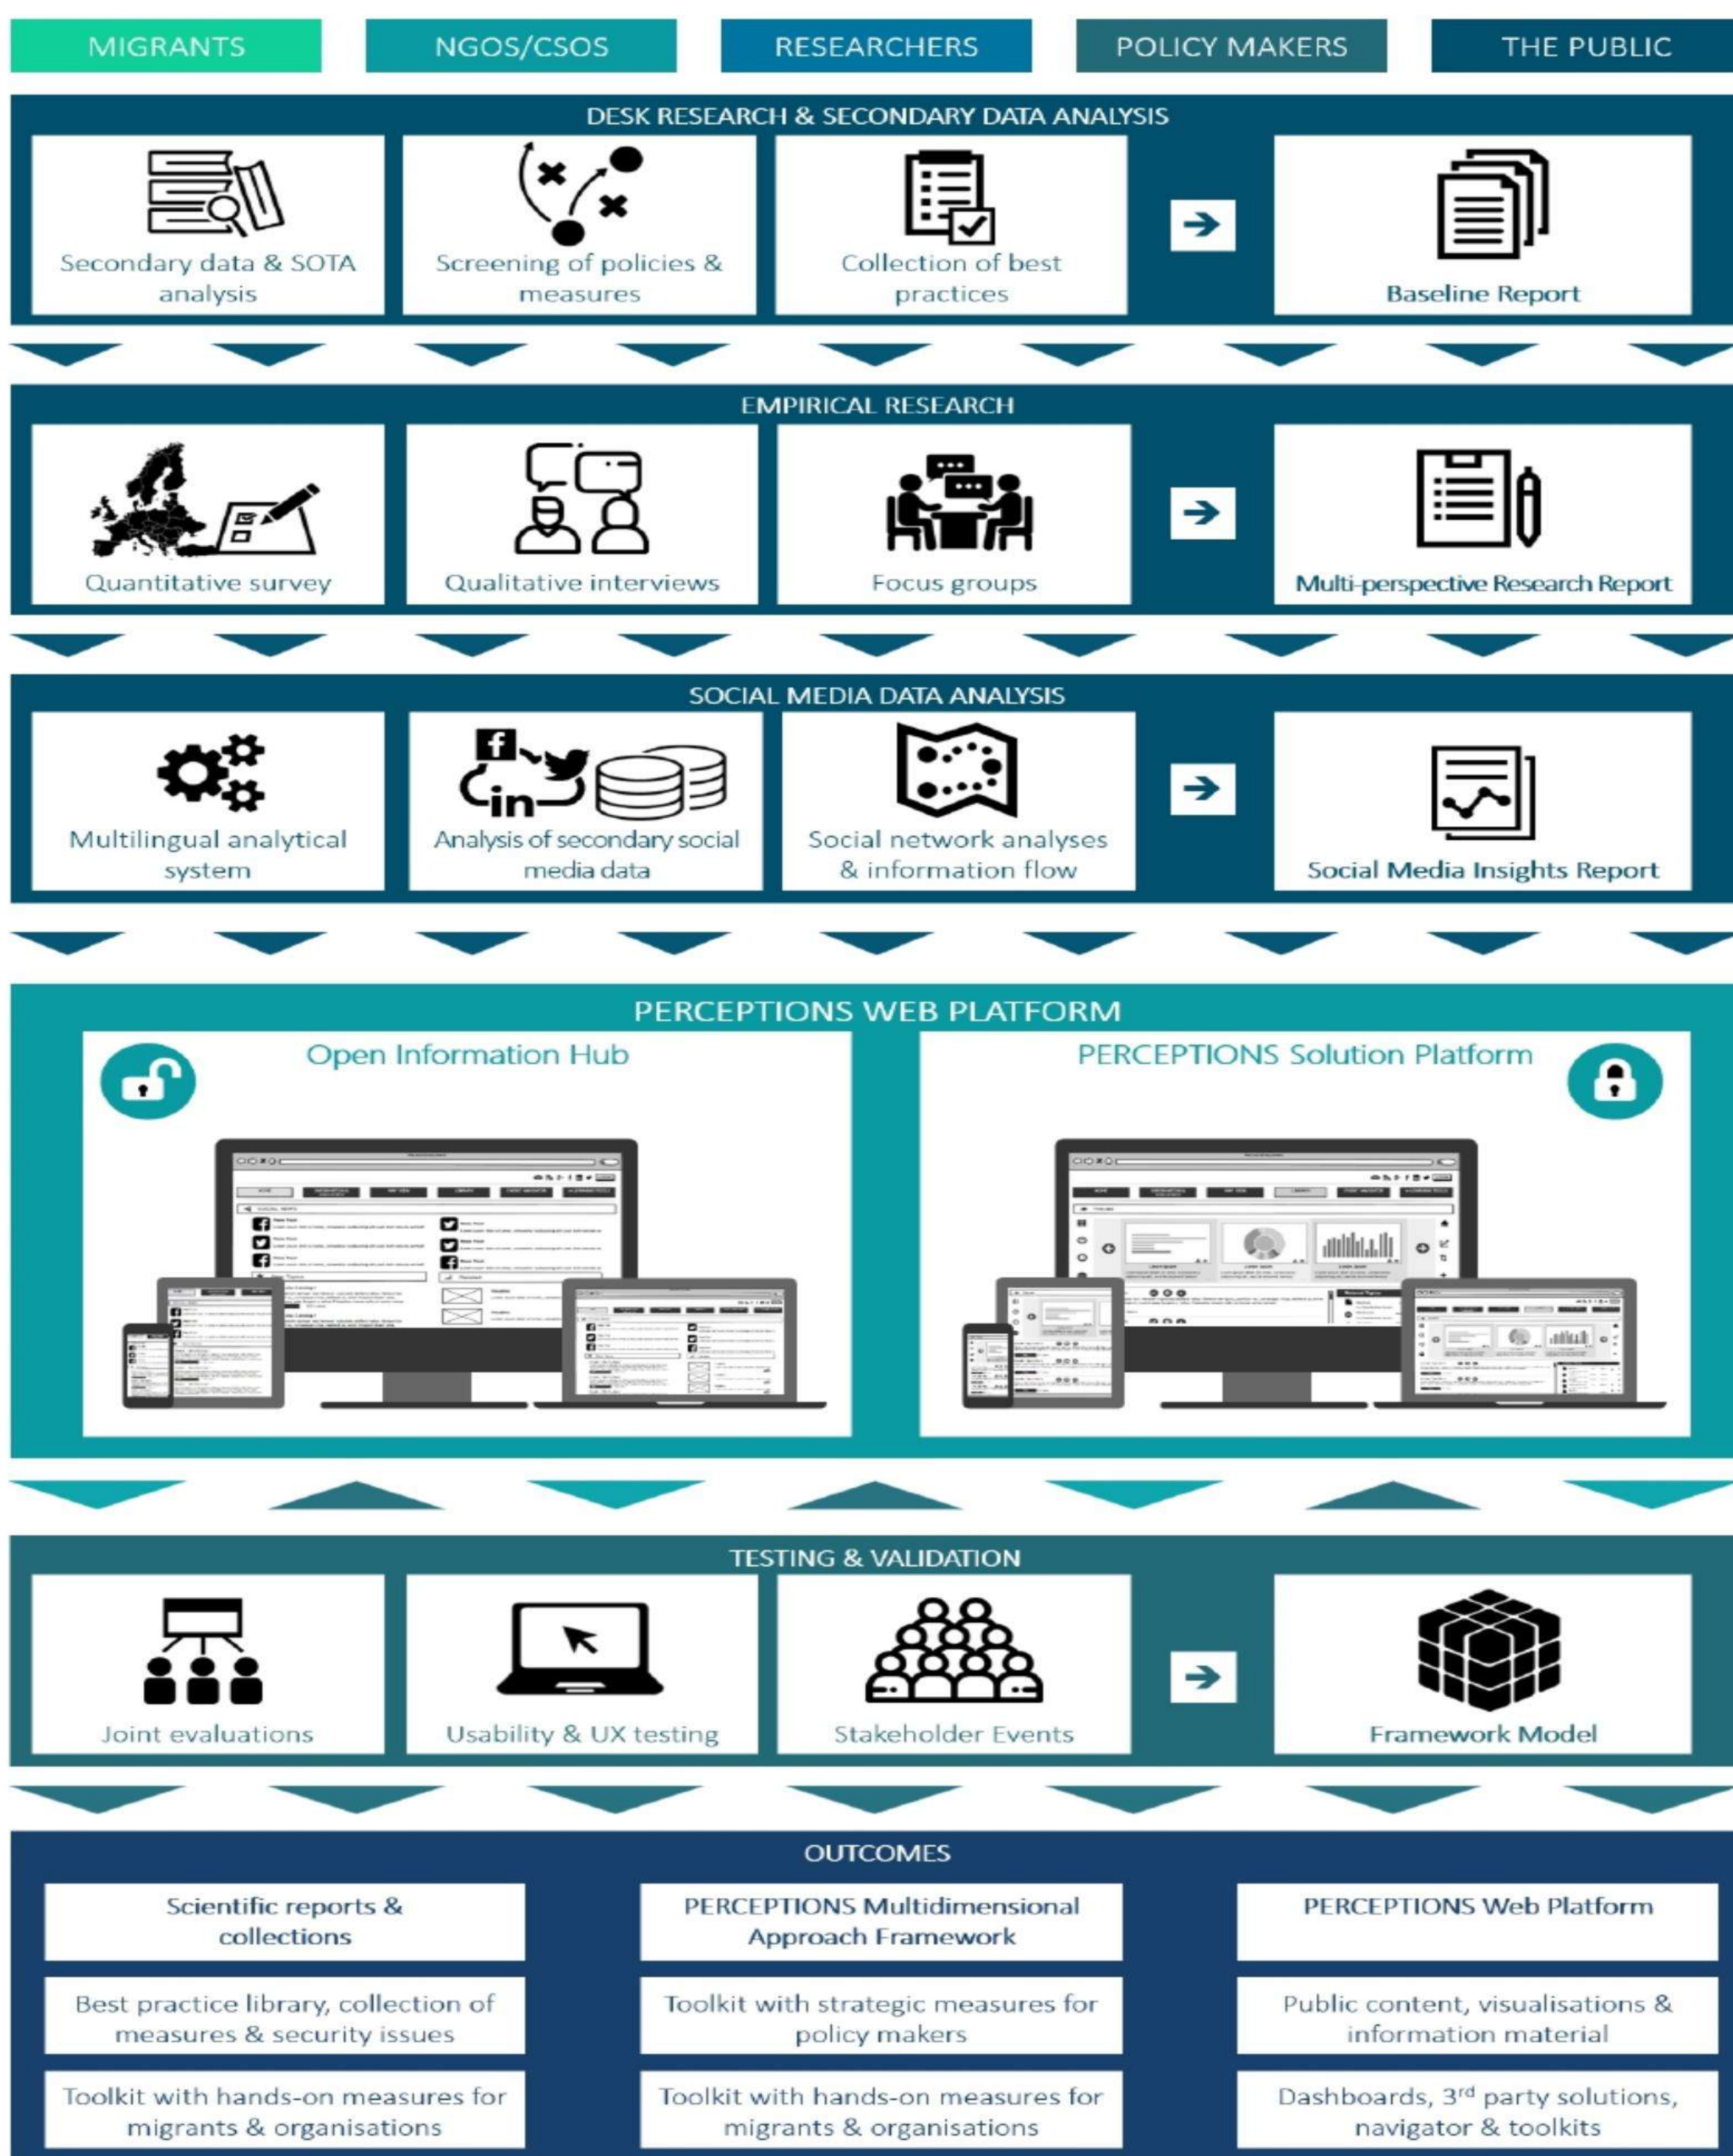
MIGRANTS NGOS/CSOS RESEARCHERS POLICY MAKERS THE PUBLIC

DESK RESEARCH & SECONDARY DATA ANALYSIS

Secondary data & SOTA analysis

Screening of policies & measures

Collection of best practices

Baseline Report

EMPIRICAL RESEARCH

Quantitative survey

Qualitative interviews

Focus groups

Multi-perspective Research Report

SOCIAL MEDIA DATA ANALYSIS

Multilingual analytical system

Analysis of secondary social media data

Social network analyses & information flow

Social Media Insights Report

PERCEPTIONS WEB PLATFORM

Open Information Hub

PERCEPTIONS Solution Platform

TESTING & VALIDATION

Joint evaluations

Usability & UX testing

Stakeholder Events

Framework Model

OUTCOMES

| Scientific reports & collections | PERCEPTIONS Multidimensional Approach Framework | PERCEPTIONS Web Platform |
|---|---|---|
| Best practice library, collection of measures & security issues | Toolkit with strategic measures for policy makers | Public content, visualisations & information material |
| Toolkit with hands-on measures for migrants & organisations | Toolkit with hands-on measures for migrants & organisations | Dashboards, 3$^{rd}$ party solutions, navigator & toolkits |